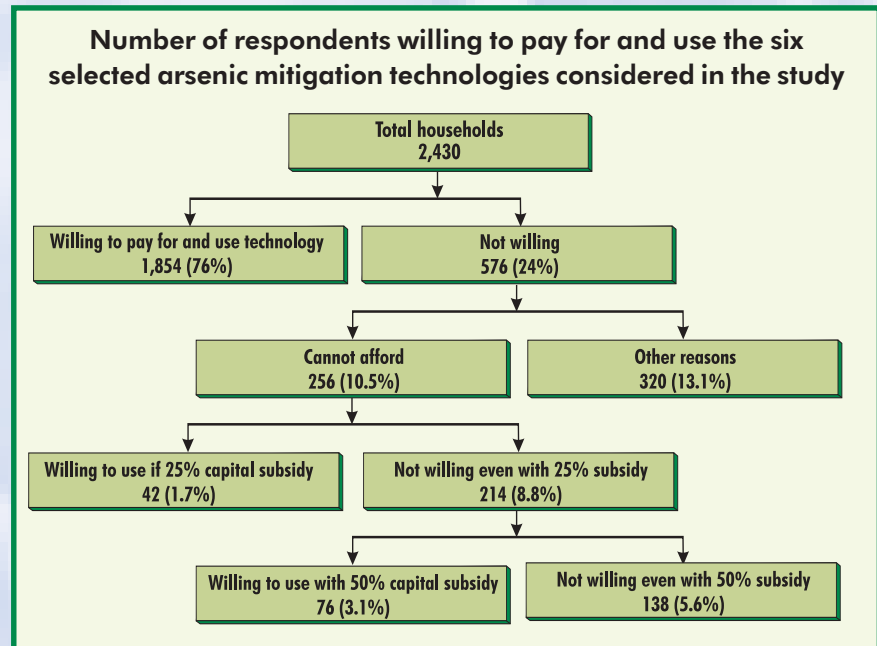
Number of respondents willing to pay for and use the six selected arsenic mitigation technologies considered in the study

Total households
2,430

Willing to pay for and use technology
1,854 (76%)

Not willing
576 (24%)

Cannot afford
256 (10.5%)

Other reasons
320 (13.1%)

Willing to use if 25% capital subsidy
42 (1.7%)

Not willing even with 25% subsidy
214 (8.8%)

Willing to use with 50% capital subsidy
76 (3.1%)

Not willing even with 50% subsidy
138 (5.6%)